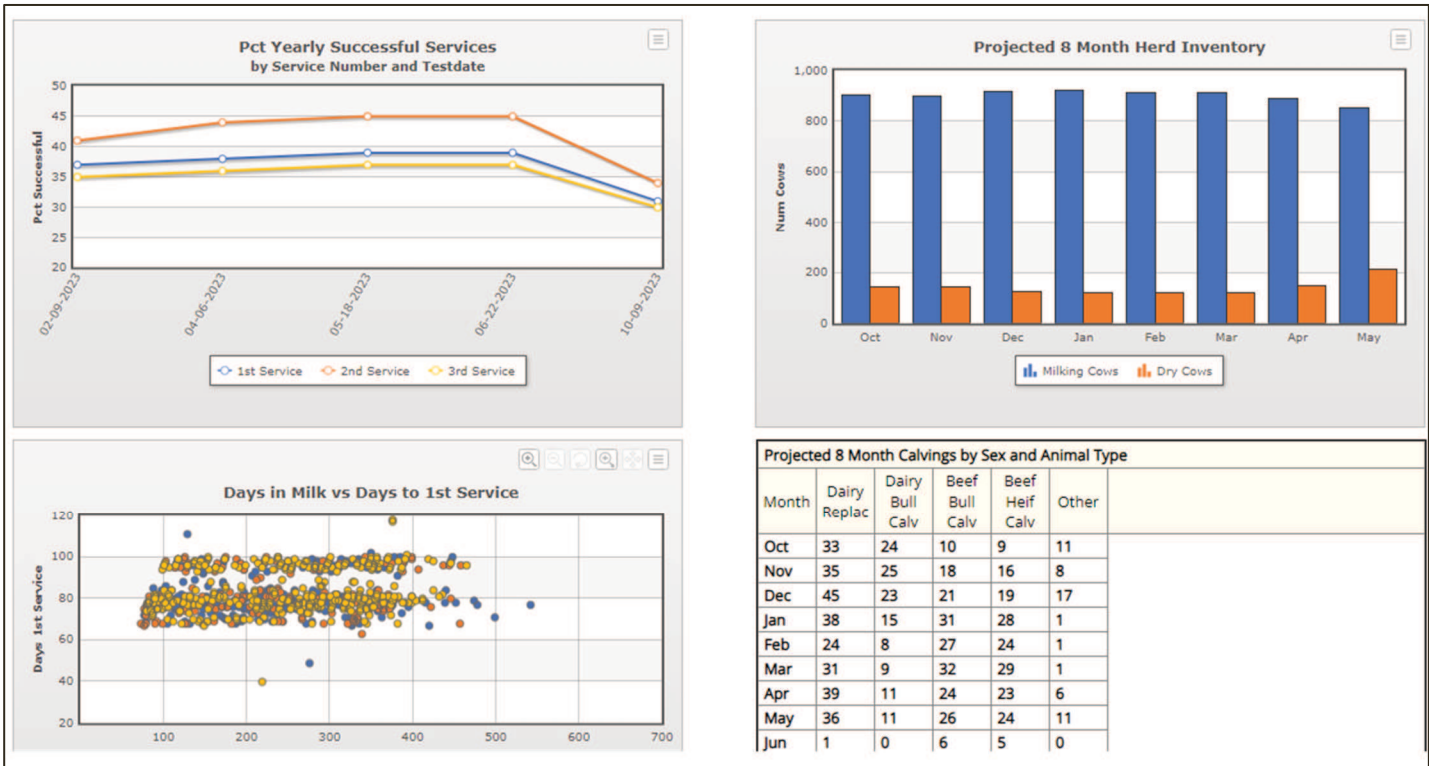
Pct Yearly Successful Services
by Service Number and Testdate

Pct Successful

50
45
40
35
30
25
20

02-09-2023
04-06-2023
05-18-2023
06-22-2023
10-09-2023

1st Service   2nd Service   3rd Service

Projected 8 Month Herd Inventory

Num Cows

1,000
800
600
400
200
0

Oct
Nov
Dec
Jan
Feb
Mar
Apr
May

Milking Cows   Dry Cows

Days in Milk vs Days to 1st Service

Days 1st Service

120
100
80
60
40
20

100
200
300
400
500
600
700

Projected 8 Month Calvings by Sex and Animal Type

| Month | Dairy Replac | Dairy Bull Calv | Beef Bull Calv | Beef Heif Calv | Other |
|---|---|---|---|---|---|
| Oct | 33 | 24 | 10 | 9 | 11 |
| Nov | 35 | 25 | 18 | 16 | 8 |
| Dec | 45 | 23 | 21 | 19 | 17 |
| Jan | 38 | 15 | 31 | 28 | 1 |
| Feb | 24 | 8 | 27 | 24 | 1 |
| Mar | 31 | 9 | 32 | 29 | 1 |
| Apr | 39 | 11 | 24 | 23 | 6 |
| May | 36 | 11 | 26 | 24 | 11 |
| Jun | 1 | 0 | 6 | 5 | 0 |